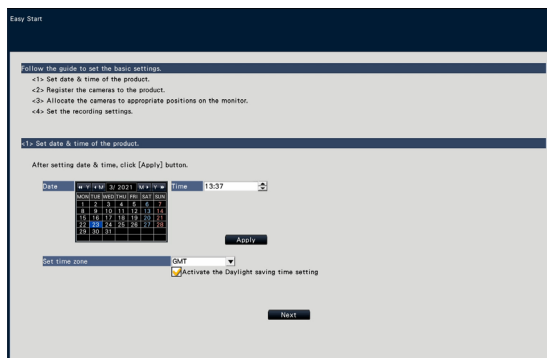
Easy Start

Follow the guide to set the basic settings.
<1> Set date & time of the product.
<2> Register the cameras to the product.
<3> Allocate the cameras to appropriate positions on the monitor.
<4> Set the recording settings.

<1> Set date & time of the product.

After setting date & time, click [Apply] button.

Date 3/ 2021 Time 13:37

| MON | TUE | WED | THU | FRI | SAT | SUN |
|---|---|---|---|---|---|---|
| 1 | 2 | 3 | 4 | 5 | 6 | 7 |
| 8 | 9 | 10 | 11 | 12 | 13 | 14 |
| 15 | 16 | 17 | 18 | 19 | 20 | 21 |
| 22 | 23 | 24 | 25 | 26 | 27 | 28 |
| 29 | 30 | 31 | | | | |

Apply

Set time zone GMT
Activate the Daylight saving time setting

Next